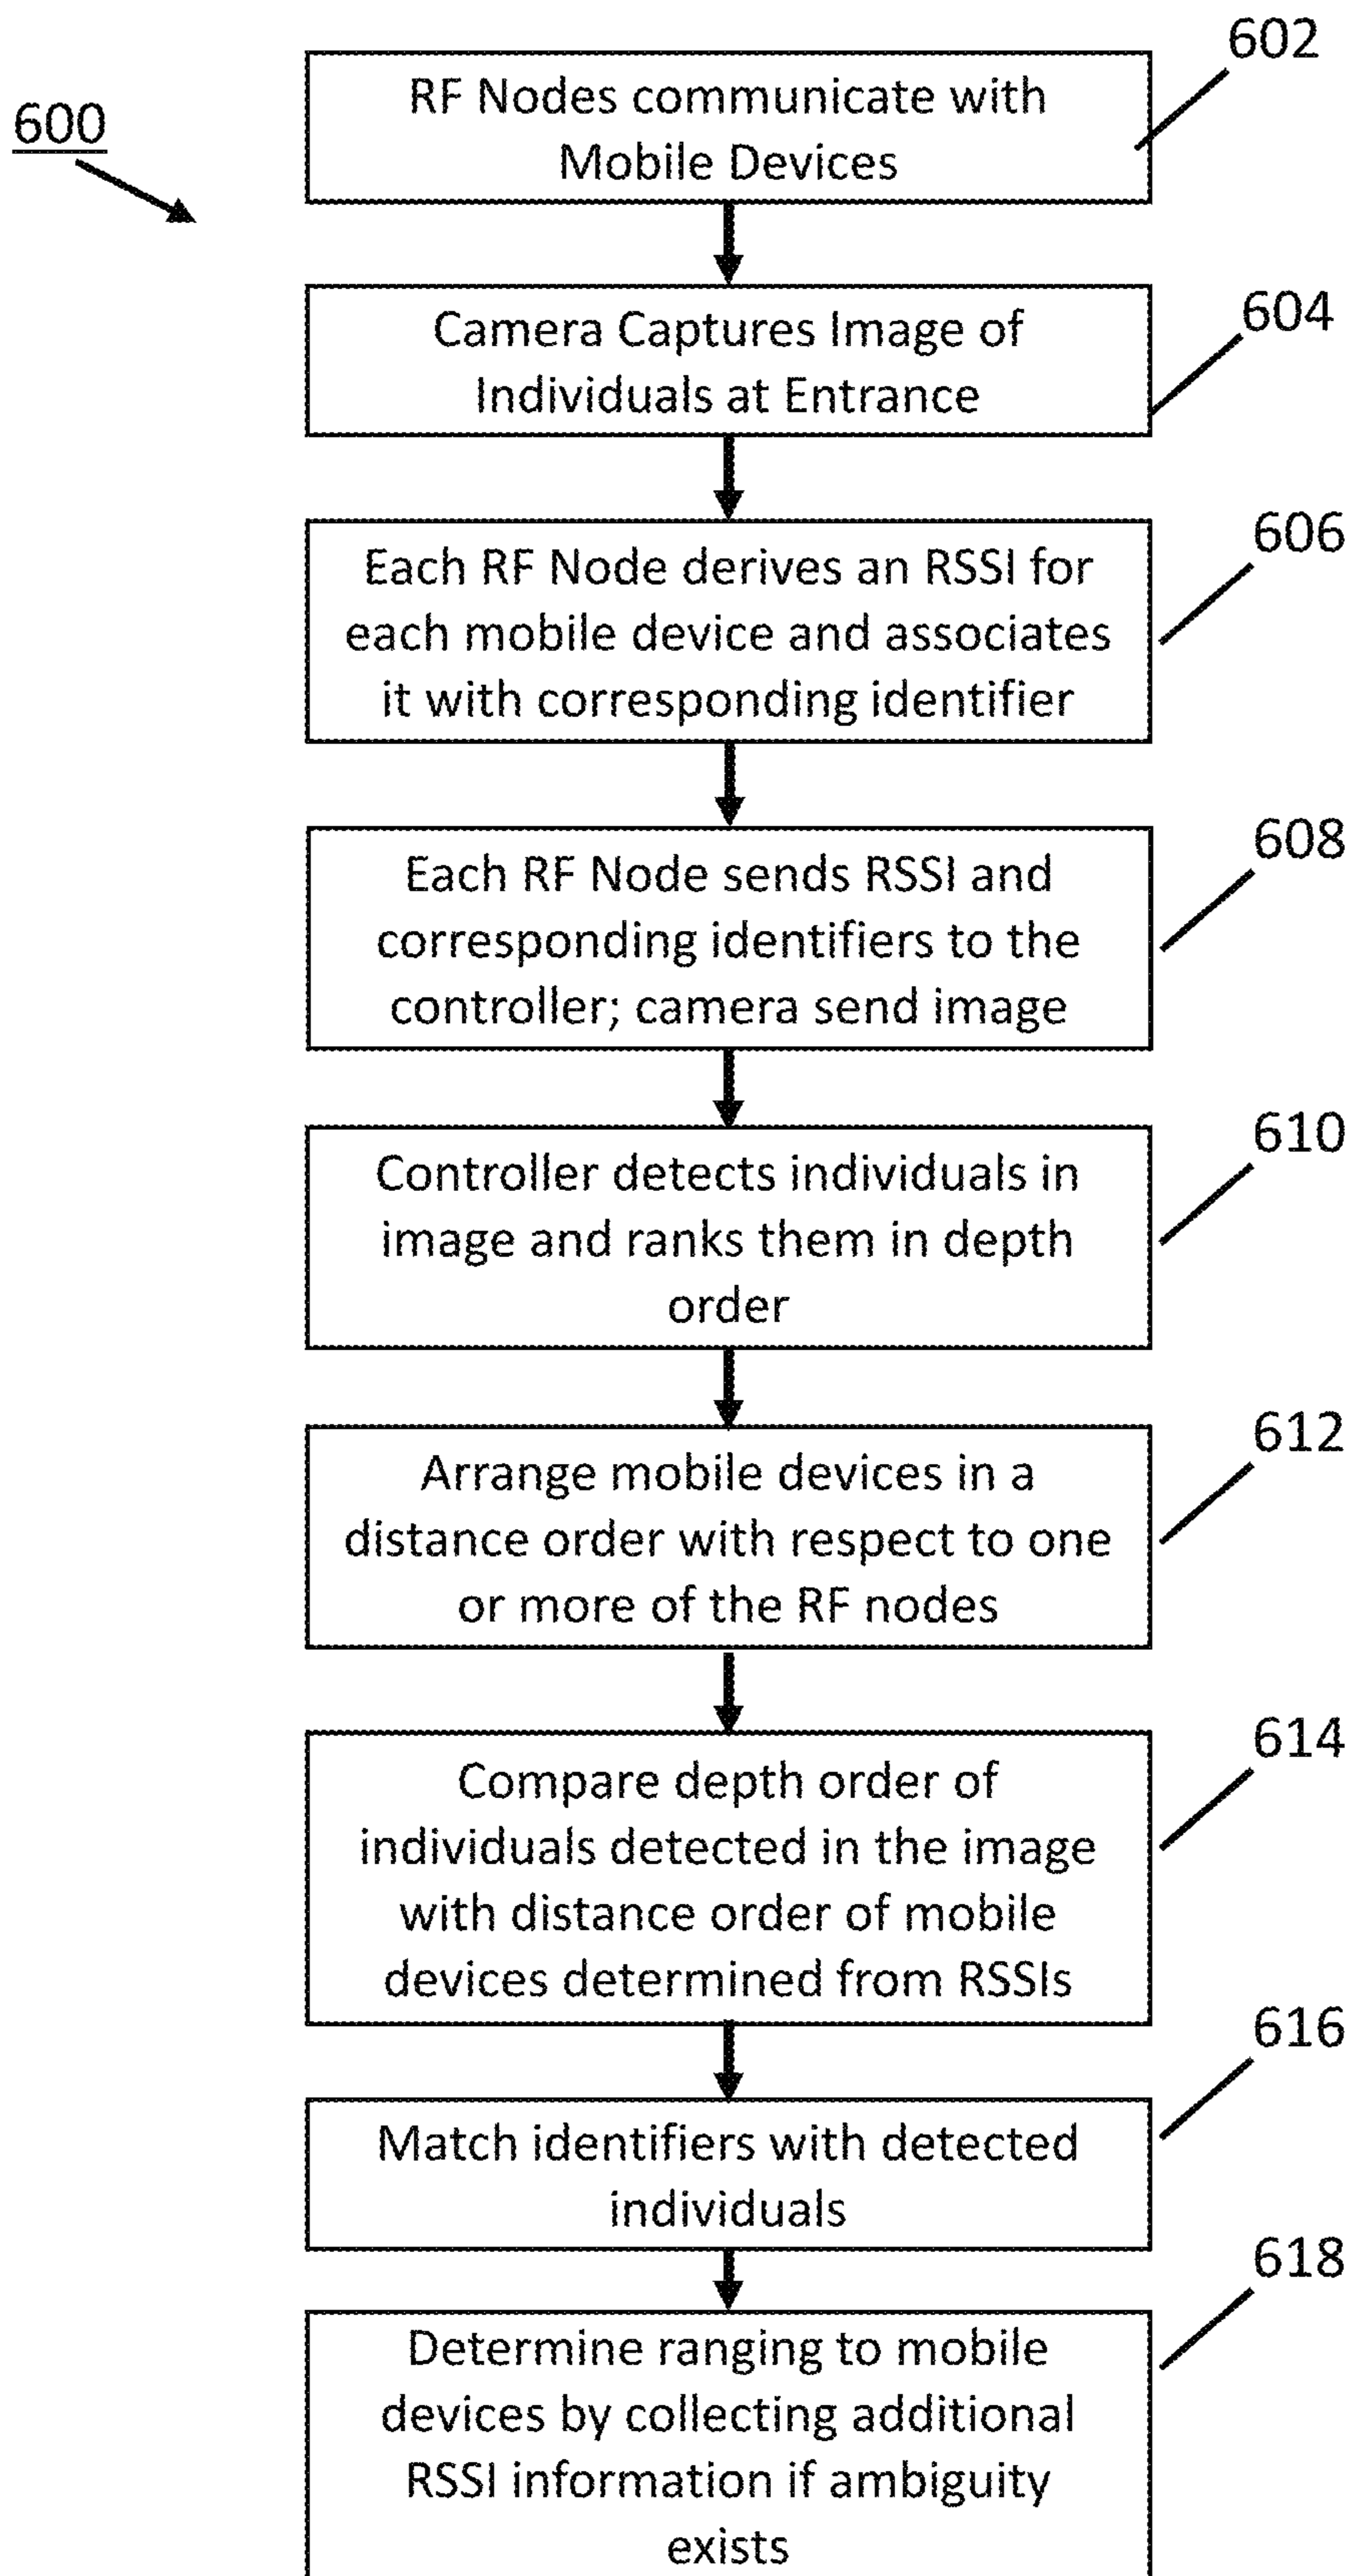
600

RF Nodes communicate with Mobile Devices

602

Camera Captures Image of Individuals at Entrance

604

Each RF Node derives an RSSI for each mobile device and associates it with corresponding identifier

606

Each RF Node sends RSSI and corresponding identifiers to the controller; camera send image

608

Controller detects individuals in image and ranks them in depth order

610

Arrange mobile devices in a distance order with respect to one or more of the RF nodes

612

Compare depth order of individuals detected in the image with distance order of mobile devices determined from RSSIs

614

Match identifiers with detected individuals

616

Determine ranging to mobile devices by collecting additional RSSI information if ambiguity exists

618